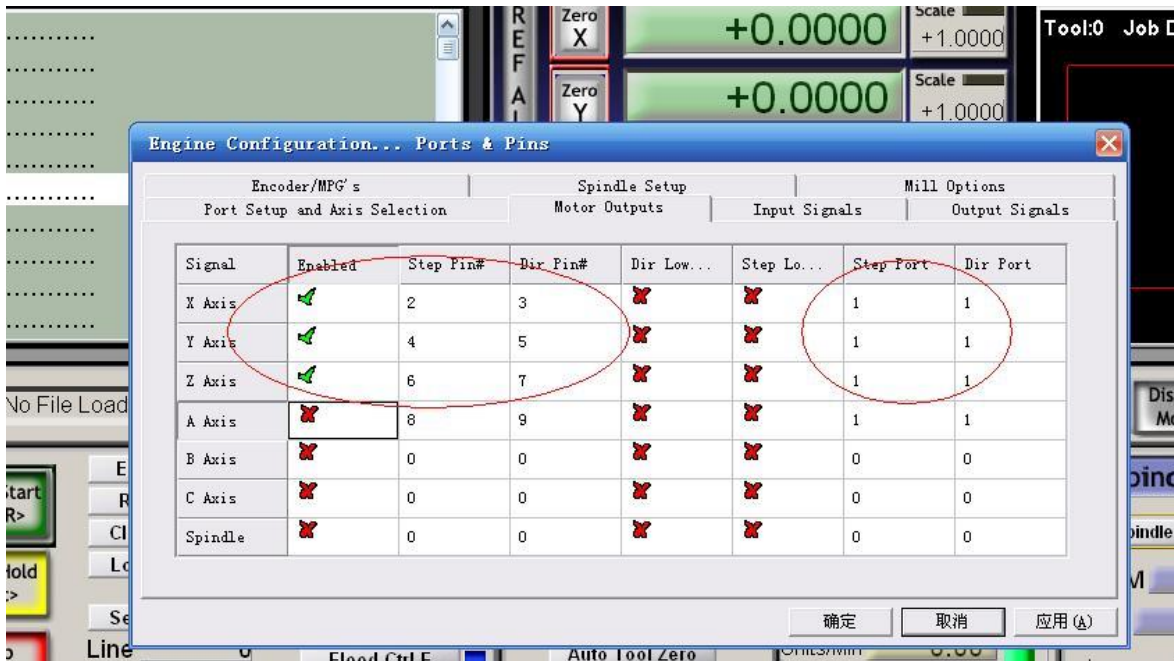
R
E
F
A

Zero
X

+0.0000

Scale
+1.0000

Zero
Y

+0.0000

Scale
+1.0000

Tool:0 Job D

Engine Configuration... Ports & Pins

Encoder/MPG's | Spindle Setup | Mill Options
Port Setup and Axis Selection | Motor Outputs | Input Signals | Output Signals

| Signal | Enabled | Step Pin# | Dir Pin# | Dir Low... | Step Lo... | Step Port | Dir Port |
|---|---|---|---|---|---|---|---|
| X Axis | ✓ | 2 | 3 | ✗ | ✗ | 1 | 1 |
| Y Axis | ✓ | 4 | 5 | ✗ | ✗ | 1 | 1 |
| Z Axis | ✓ | 6 | 7 | ✗ | ✗ | 1 | 1 |
| A Axis | ✗ | 8 | 9 | ✗ | ✗ | 1 | 1 |
| B Axis | ✗ | 0 | 0 | ✗ | ✗ | 0 | 0 |
| C Axis | ✗ | 0 | 0 | ✗ | ✗ | 0 | 0 |
| Spindle | ✗ | 0 | 0 | ✗ | ✗ | 0 | 0 |

确定 取消 应用(A)

No File Load
Start
R>
Hold
Line 0
Flood Ctrl F
Auto Tool Zero
Dis
Mo
pind
pindle
M